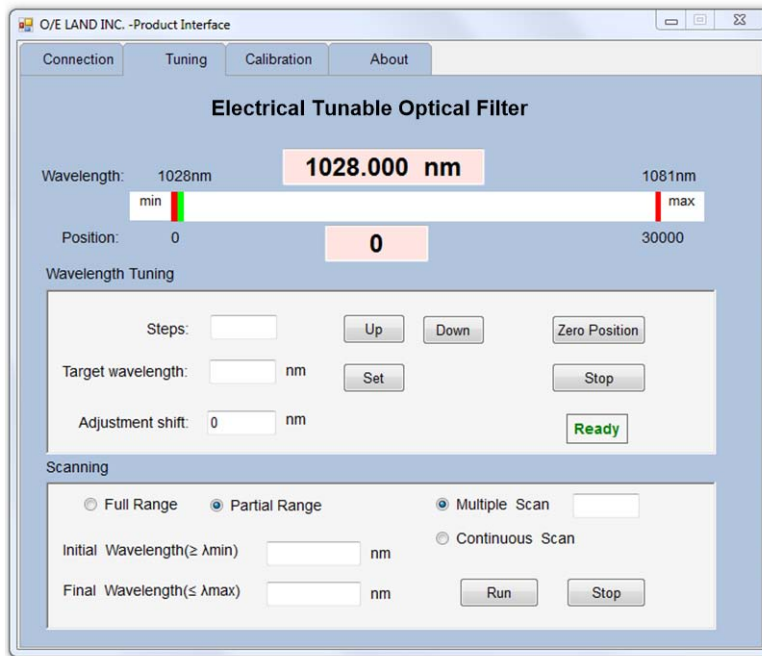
O/E LAND INC. -Product Interface

Connection | Tuning | Calibration | About

Electrical Tunable Optical Filter

Wavelength: 1028nm 1028.000 nm 1081nm

min max

Position: 0 0 30000

Wavelength Tuning

Steps: Up Down Zero Position

Target wavelength: nm Set Stop

Adjustment shift: 0 nm Ready

Scanning

Full Range Partial Range Multiple Scan

Continuous Scan

Initial Wavelength(≥ λmin) nm

Final Wavelength(≤ λmax) nm Run Stop